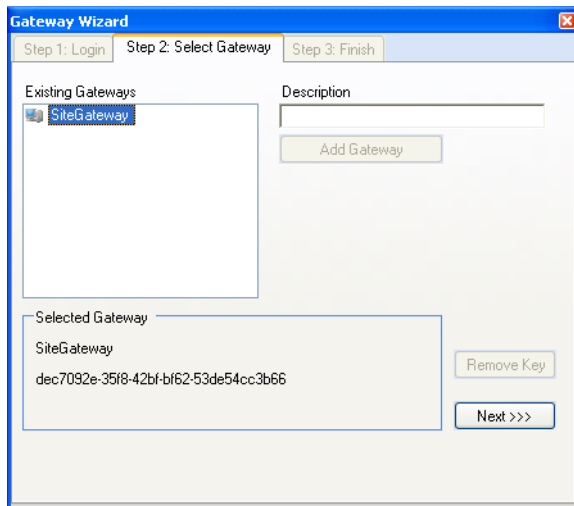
Gateway Wizard

Step 1: Login

Step 2: Select Gateway

Step 3: Finish

Existing Gateways

SiteGateway

Description

Add Gateway

Selected Gateway

SiteGateway

dec7092e-35f8-42bf-bf62-53de54cc3b66

Remove Key

Next >>>